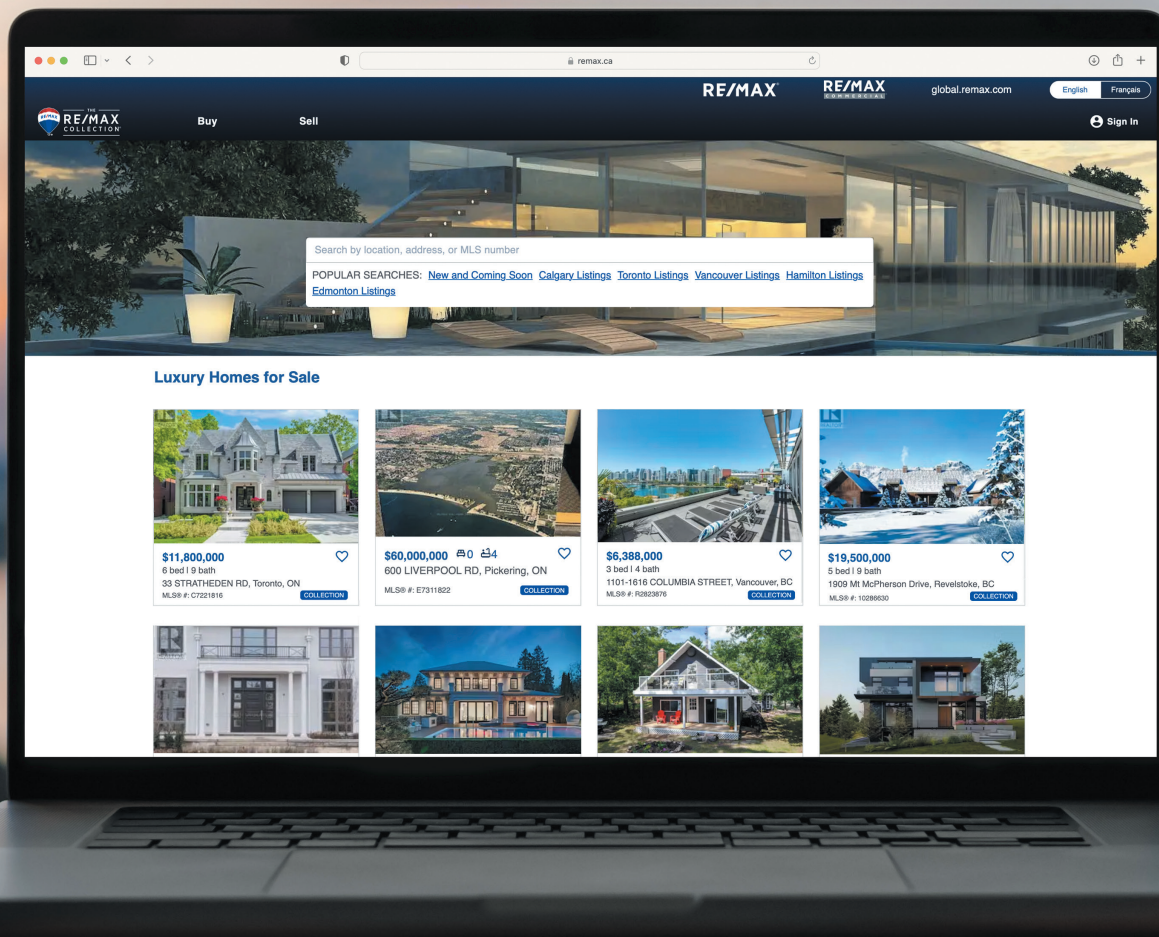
remax.ca

RE/MAX RE/MAX COMMERCIAL global.remax.com English Français

THE RE/MAX COLLECTION Buy Sell

Sign In

Search by location, address, or MLS number

POPULAR SEARCHES: New and Coming Soon Calgary Listings Toronto Listings Vancouver Listings Hamilton Listings Edmonton Listings

Luxury Homes for Sale

$11,800,000
6 bed | 9 bath
33 STRATHEDEN RD, Toronto, ON
MLS® #: C7221816 COLLECTION

$60,000,000 0 4
600 LIVERPOOL RD, Pickering, ON
MLS® #: E7311822 COLLECTION

$6,388,000
3 bed | 4 bath
1101-1616 COLUMBIA STREET, Vancouver, BC
MLS® #: R2823876 COLLECTION

$19,500,000
5 bed | 9 bath
1909 Mt McPherson Drive, Revelstoke, BC
MLS® #: 10286630 COLLECTION